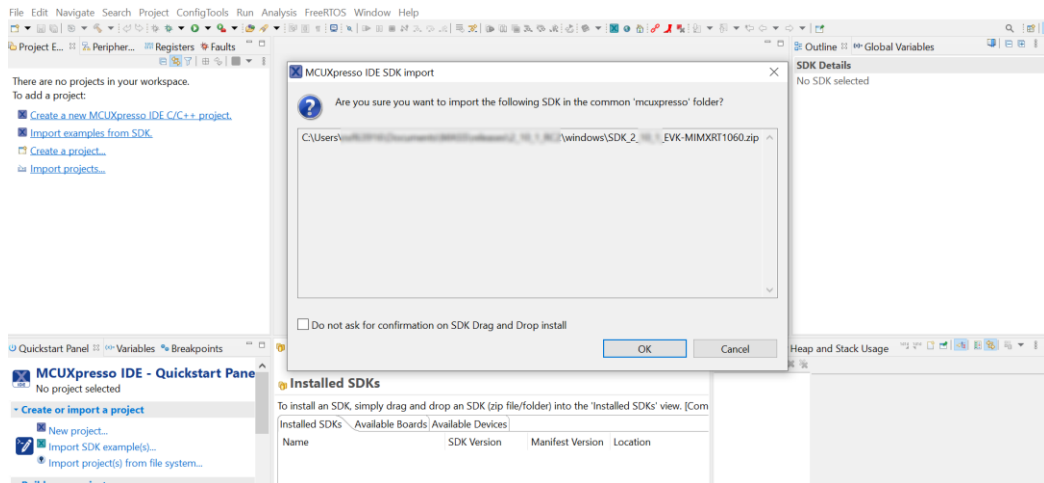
File Edit Navigate Search Project ConfigTools Run Analysis FreeRTOS Window Help

Project E... Peripher... Registers Faults

There are no projects in your workspace.
To add a project:

Create a new MCUXpresso IDE C/C++ project.
Import examples from SDK.
Create a project...
Import projects...

Outline Global Variables

SDK Details
No SDK selected

MCUXpresso IDE SDK import

Are you sure you want to import the following SDK in the common 'mcuxpresso' folder?

C:\Users\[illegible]\windows\SDK_2_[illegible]_EVK-MIMXRT1060.zip

Do not ask for confirmation on SDK Drag and Drop install

OK Cancel

Quickstart Panel Variables Breakpoints

MCUXpresso IDE - Quickstart Pane
No project selected

Create or import a project

New project...
Import SDK example(s)...
Import project(s) from file system...

Installed SDKs

To install an SDK, simply drag and drop an SDK (zip file/folder) into the 'Installed SDKs' view. [Com

Installed SDKs Available Boards Available Devices

| Name | SDK Version | Manifest Version | Location |
|---|---|---|---|

Heap and Stack Usage